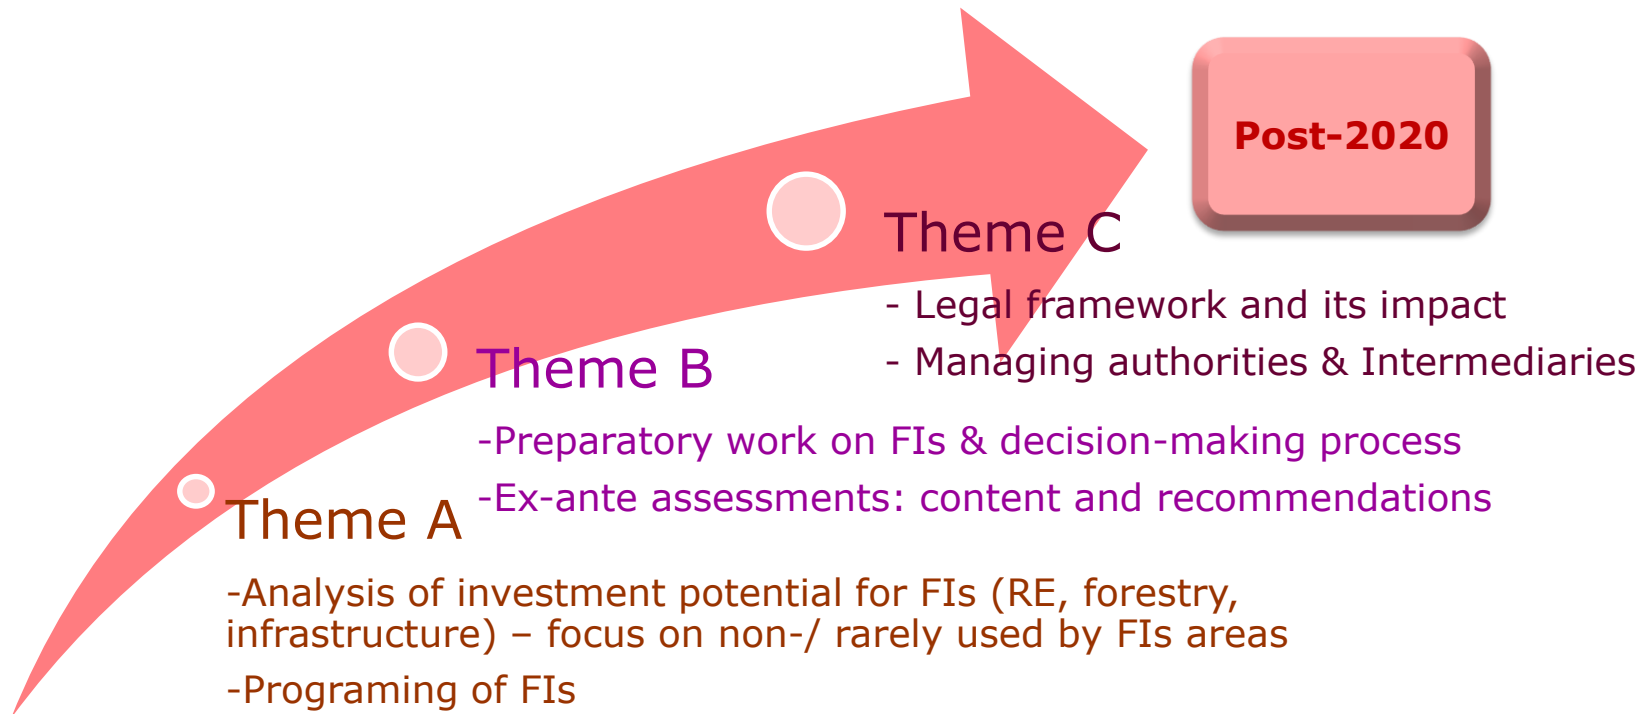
Post-2020

Theme C

- Legal framework and its impact

- Managing authorities & Intermediaries

Theme B

-Preparatory work on FIs & decision-making process

-Ex-ante assessments: content and recommendations

Theme A

-Analysis of investment potential for FIs (RE, forestry, infrastructure) – focus on non-/ rarely used by FIs areas

-Programing of FIs